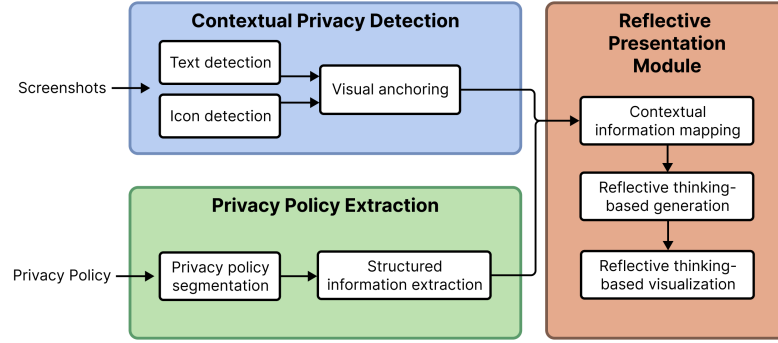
Contextual Privacy Detection

Screenshots

Text detection

Icon detection

Visual anchoring

Privacy Policy Extraction

Privacy Policy

Privacy policy segmentation

Structured information extraction

Reflective Presentation Module

Contextual information mapping

Reflective thinking-based generation

Reflective thinking-based visualization